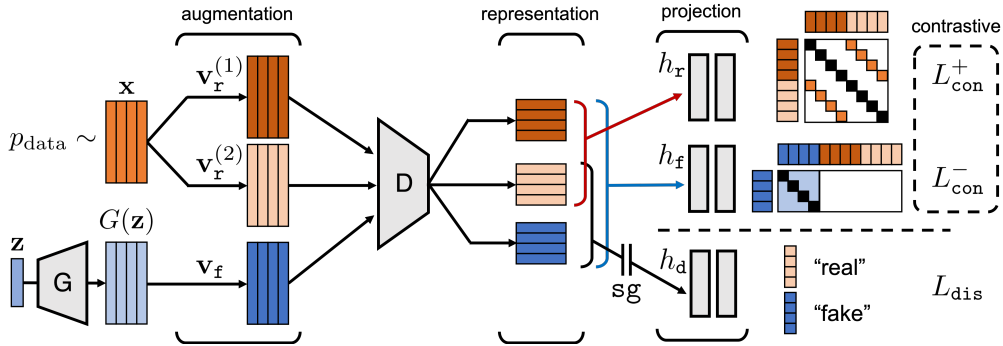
augmentation

representation

projection

contrastive

$p_{\text{data}} \sim$

$\mathbf{x}$

$\mathbf{v}_{\mathtt{r}}^{(1)}$

$\mathbf{v}_{\mathtt{r}}^{(2)}$

$\mathbf{z}$

G

$G(\mathbf{z})$

$\mathbf{v}_{\mathtt{f}}$

D

$h_{\mathtt{r}}$

$h_{\mathtt{f}}$

$h_{\mathtt{d}}$

sg

$L_{\mathtt{con}}^{+}$

$L_{\mathtt{con}}^{-}$

"real"

"fake"

$L_{\mathtt{dis}}$